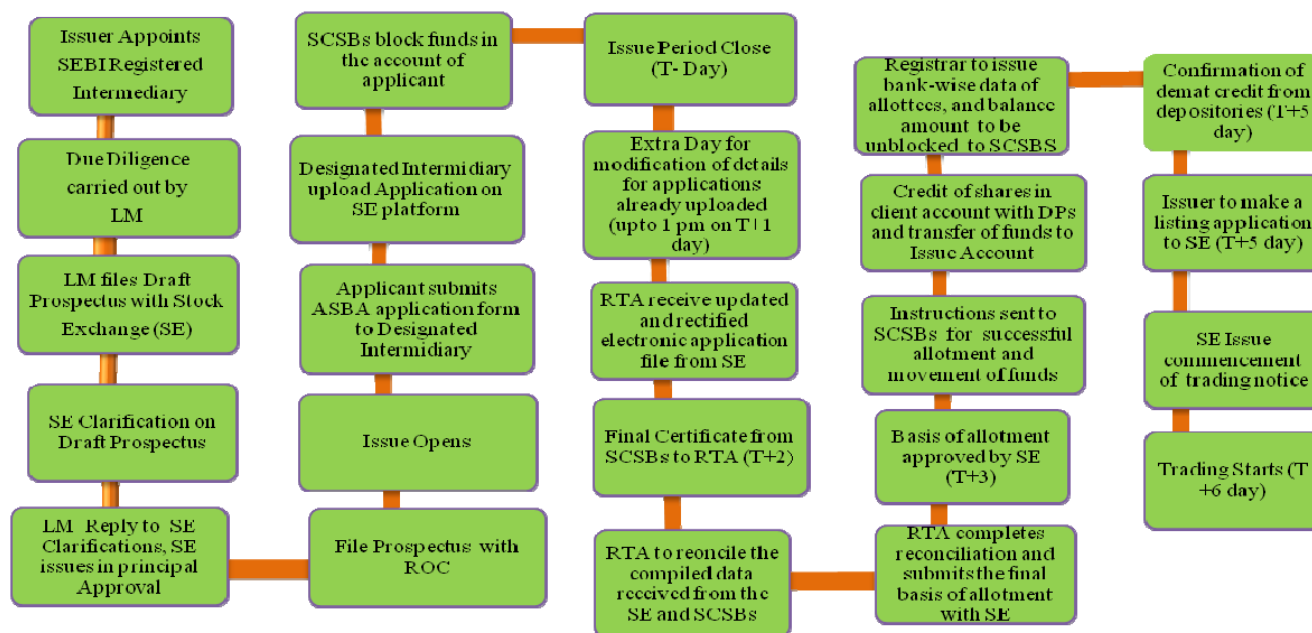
Issuer Appoints SEBI Registered Intermediary

Due Diligence carried out by LM

LM files Draft Prospectus with Stock Exchange (SE)

SE Clarification on Draft Prospectus

LM Reply to SE Clarifications, SE issues in principal Approval

File Prospectus with ROC

Issue Opens

Applicant submits ASBA application form to Designated Intermidiary

Designated Intermidiary upload Application on SE platform

SCSBs block funds in the account of applicant

Issue Period Close (T- Day)

Extra Day for modification of details for applications already uploaded (upto 1 pm on T+1 day)

RTA receive updated and rectified electronic application file from SE

Final Certificate from SCSBs to RTA (T+2)

RTA to reconcile the compiled data received from the SE and SCSBs

RTA completes reconciliation and submits the final basis of allotment with SE

Basis of allotment approved by SE (T+3)

Instructions sent to SCSBs for successful allotment and movement of funds

Credit of shares in client account with DPs and transfer of funds to Issue Account

Registrar to issue bank-wise data of allottees, and balance amount to be unblocked to SCSBS

Confirmation of demat credit from depositories (T+5 day)

Issuer to make a listing application to SE (T+5 day)

SE Issue commencement of trading notice

Trading Starts (T +6 day)